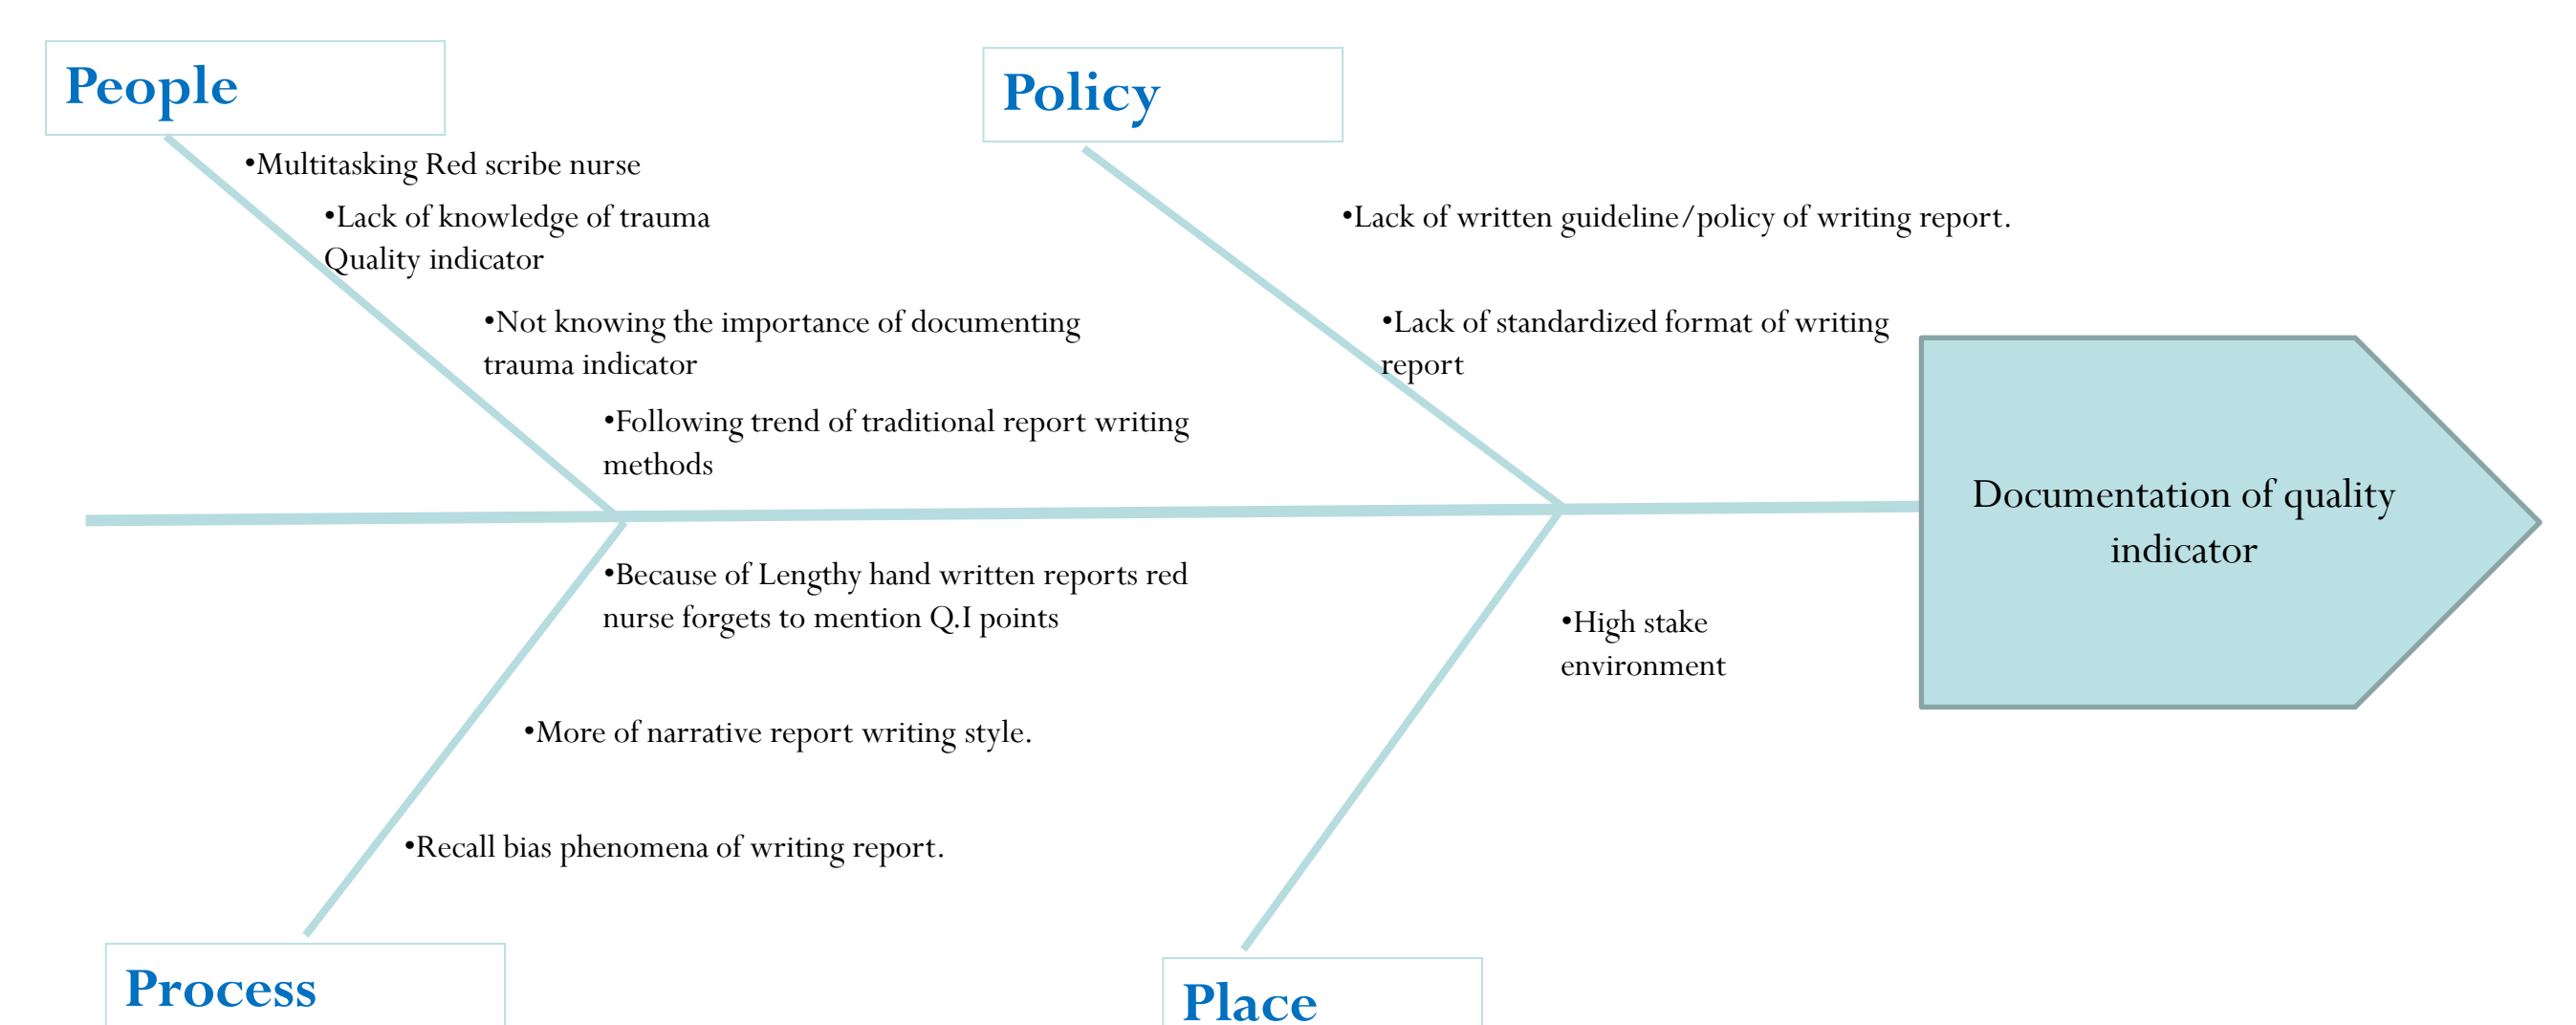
People

•Multitasking Red scribe nurse

•Lack of knowledge of trauma Quality indicator

•Not knowing the importance of documenting trauma indicator

•Following trend of traditional report writing methods

Policy

•Lack of written guideline/policy of writing report.

•Lack of standardized format of writing report

Documentation of quality indicator

•Because of Lengthy hand written reports red nurse forgets to mention Q.I points

•More of narrative report writing style.

•Recall bias phenomena of writing report.

Process

•High stake environment

Place